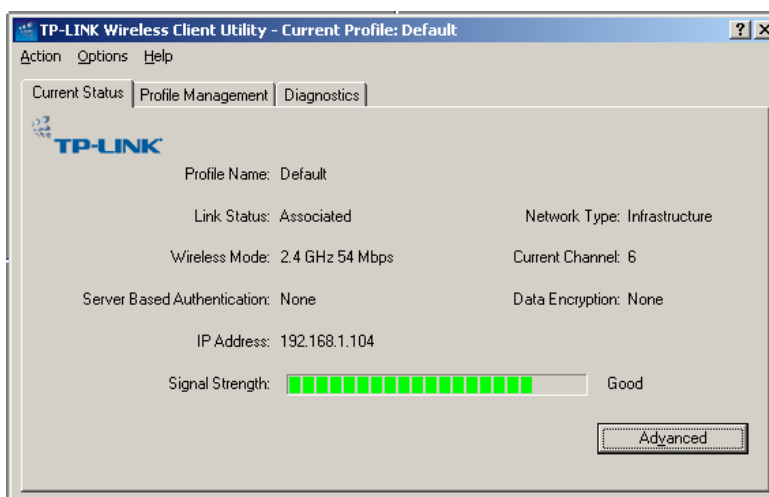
TP-LINK Wireless Client Utility - Current Profile: Default

?

Action Options Help

Current Status | Profile Management | Diagnostics

TP-LINK

Profile Name: Default

Link Status: Associated

Network Type: Infrastructure

Wireless Mode: 2.4 GHz 54 Mbps

Current Channel: 6

Server Based Authentication: None

Data Encryption: None

IP Address: 192.168.1.104

Signal Strength:

Good

Advanced